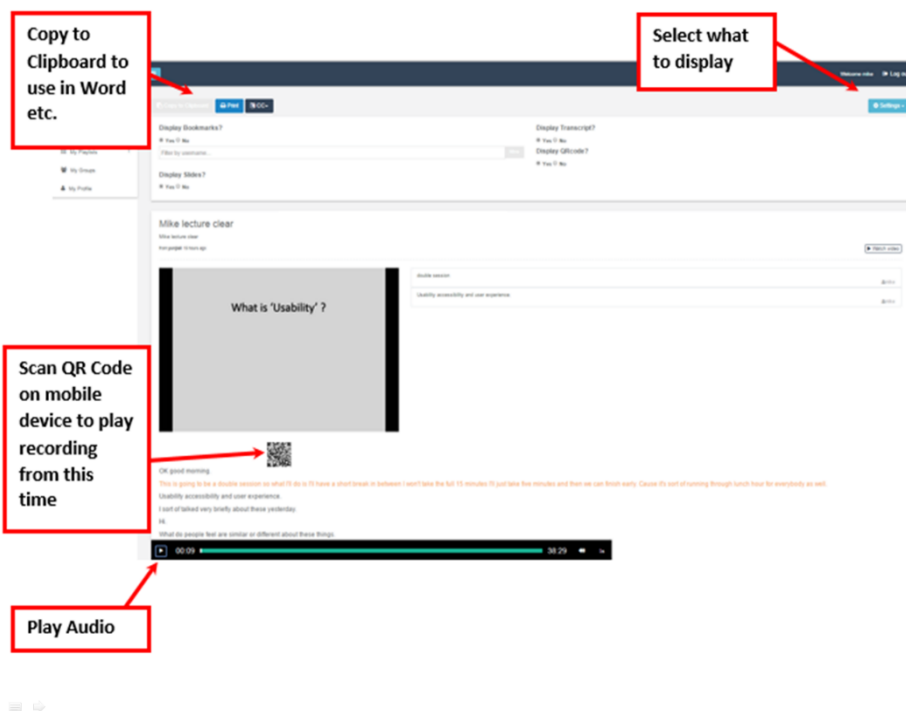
Copy to Clipboard to use in Word etc.

Select what to display

Welcome mike  Log out

Copy to Clipboard  Print  CC+

Settings

Display Bookmarks?

Yes  No

Filter by username...

Display Transcript?

Yes  No

Display QRcode?

Yes  No

Display Slides?

Yes  No

My Playlists

My Groups

My Profile

Mike lecture clear

Mike lecture clear

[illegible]

Watch video

double session

Usability accessibility and user experience

What is 'Usability' ?

Scan QR Code on mobile device to play recording from this time

OK good morning.

This is going to be a double session so what I'll do is I'll have a short break in between I won't take the full 15 minutes I'll just take five minutes and then we can finish early. Cause it's sort of running through lunch hour for everybody as well.

Usability accessibility and user experience.

I sort of talked very briefly about these yesterday.

Hi.

What do people feel are similar or different about these things.

00:09

38:29

1x

Play Audio